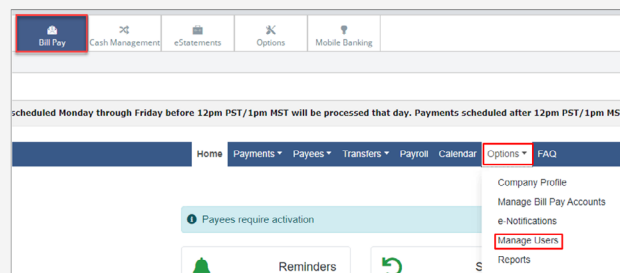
Bill Pay
Cash Management
eStatements
Options
Mobile Banking

scheduled Monday through Friday before 12pm PST/1pm MST will be processed that day. Payments scheduled after 12pm PST/1pm MST

Home
Payments ▾
Payees ▾
Transfers ▾
Payroll
Calendar
Options ▾
FAQ

Company Profile
Manage Bill Pay Accounts
e-Notifications
Manage Users
Reports

Payees require activation

Reminders
S